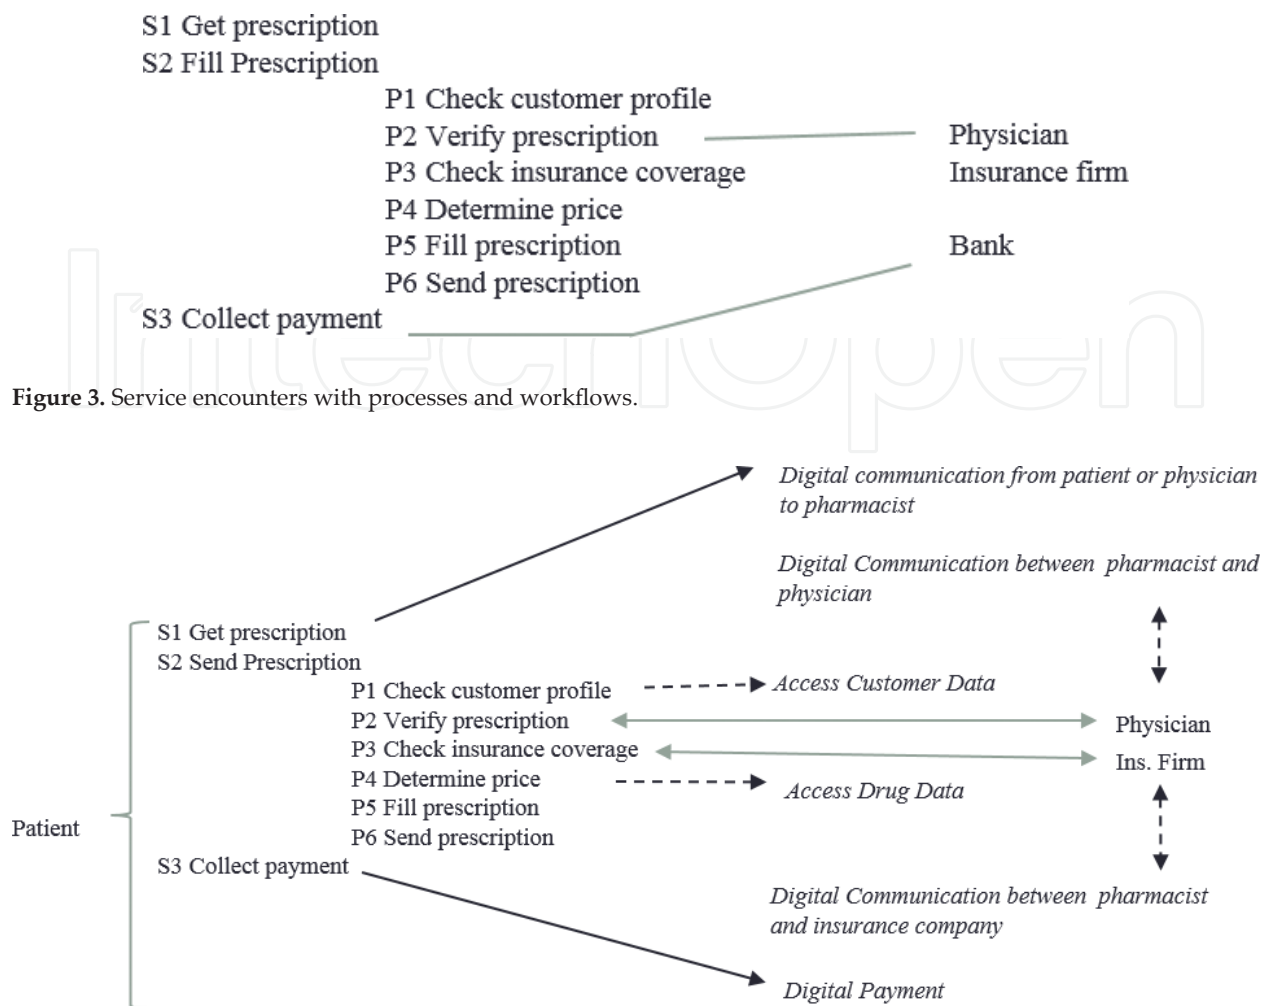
S1 Get prescription
S2 Fill Prescription
P1 Check customer profile
P2 Verify prescription
P3 Check insurance coverage
P4 Determine price
P5 Fill prescription
P6 Send prescription
S3 Collect payment

Physician
Insurance firm
Bank

**Figure 3.** Service encounters with processes and workflows.

*Digital communication from patient or physician to pharmacist*

*Digital Communication between pharmacist and physician*

Patient

S1 Get prescription
S2 Send Prescription
P1 Check customer profile
P2 Verify prescription
P3 Check insurance coverage
P4 Determine price
P5 Fill prescription
P6 Send prescription
S3 Collect payment

*Access Customer Data*

Physician
Ins. Firm

*Access Drug Data*

*Digital Communication between pharmacist and insurance company*

*Digital Payment*